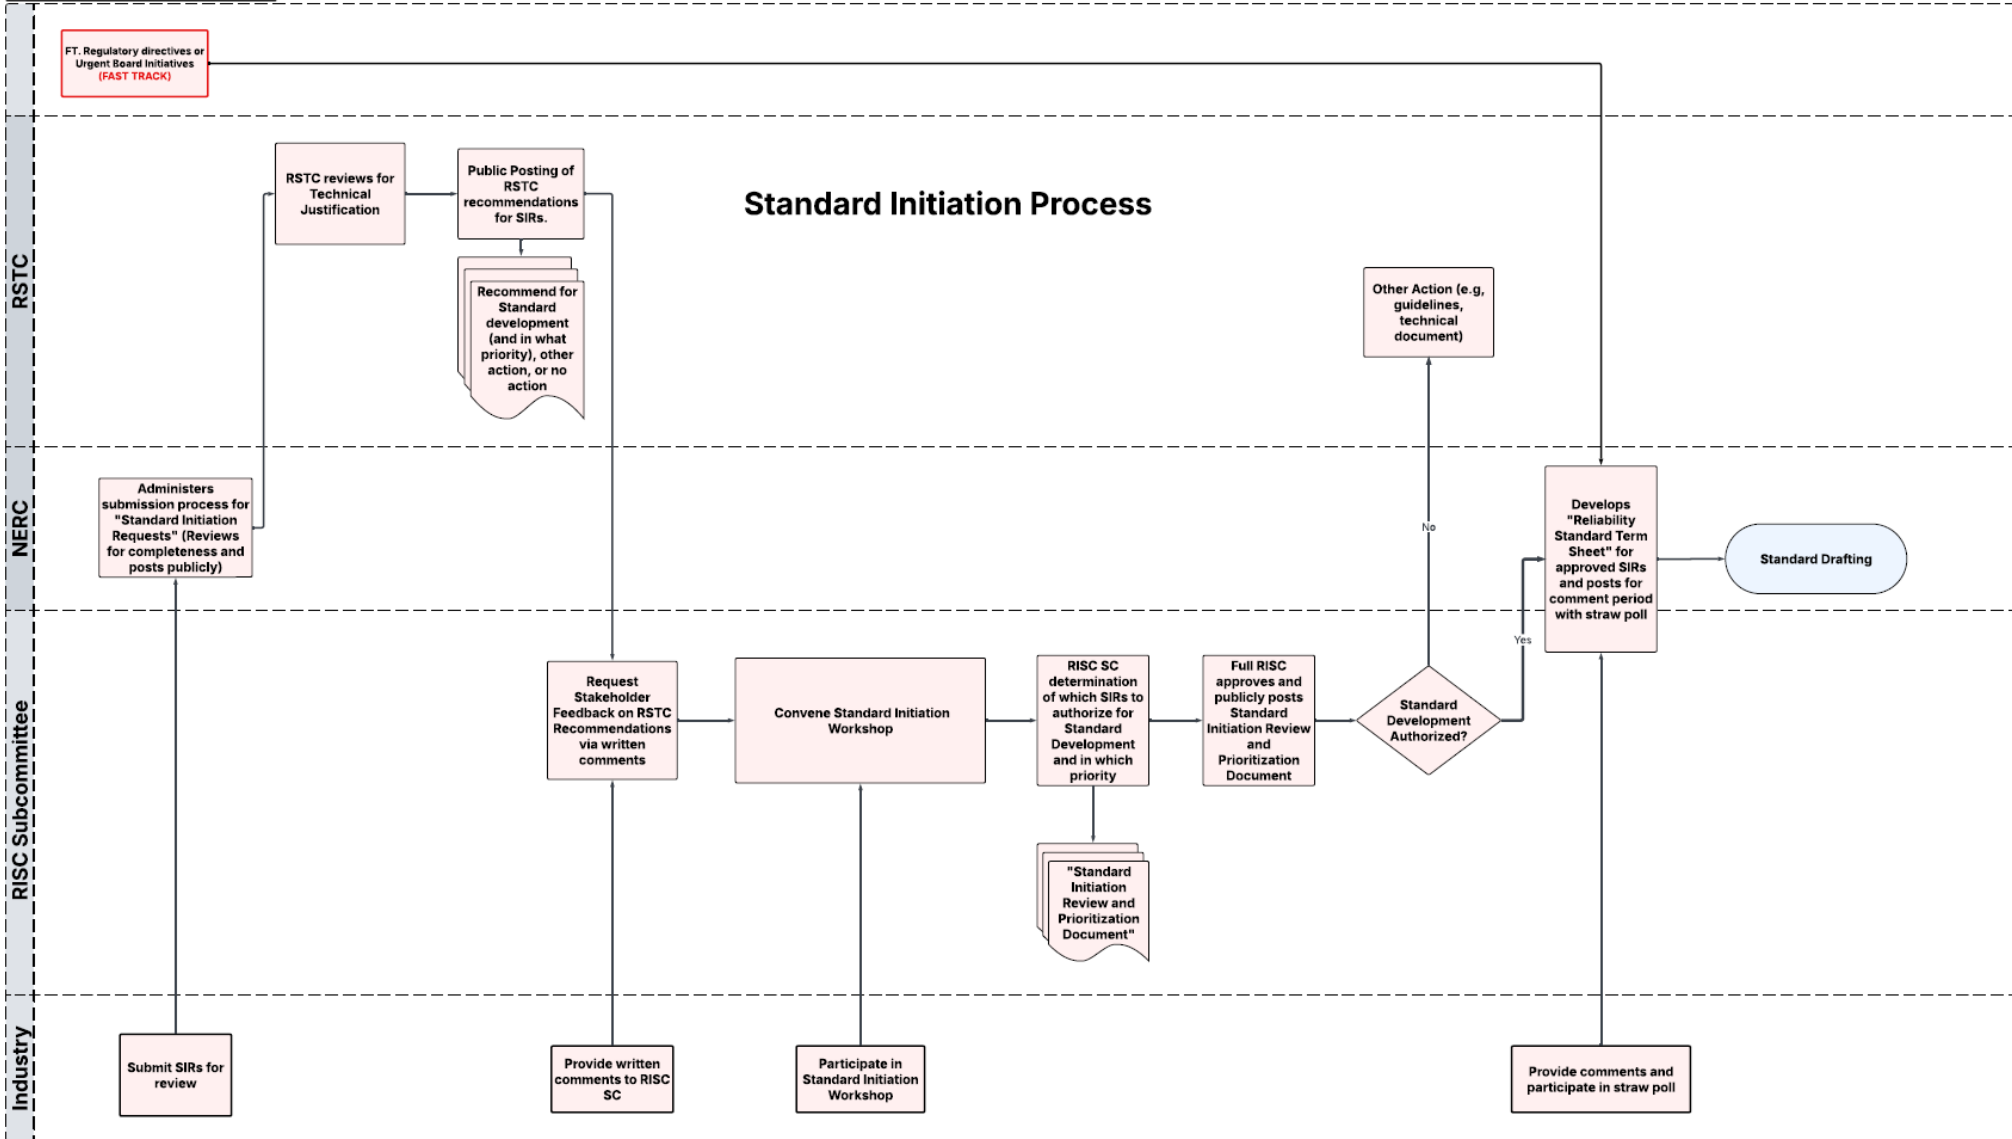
FT. Regulatory directives or Urgent Board Initiatives (FAST TRACK)

RSTC

Standard Initiation Process

RSTC reviews for Technical Justification

Public Posting of RSTC recommendations for SIRs.

Recommend for Standard development (and in what priority), other action, or no action

Other Action (e.g, guidelines, technical document)

NERC

Administers submission process for "Standard Initiation Requests" (Reviews for completeness and posts publicly)

No

Develops "Reliability Standard Term Sheet" for approved SIRs and posts for comment period with straw poll

Standard Drafting

RISC Subcommittee

Yes

Request Stakeholder Feedback on RSTC Recommendations via written comments

Convene Standard Initiation Workshop

RISC SC determination of which SIRs to authorize for Standard Development and in which priority

Full RISC approves and publicly posts Standard Initiation Review and Prioritization Document

Standard Development Authorized?

"Standard Initiation Review and Prioritization Document"

Industry

Submit SIRs for review

Provide written comments to RISC SC

Participate in Standard Initiation Workshop

Provide comments and participate in straw poll